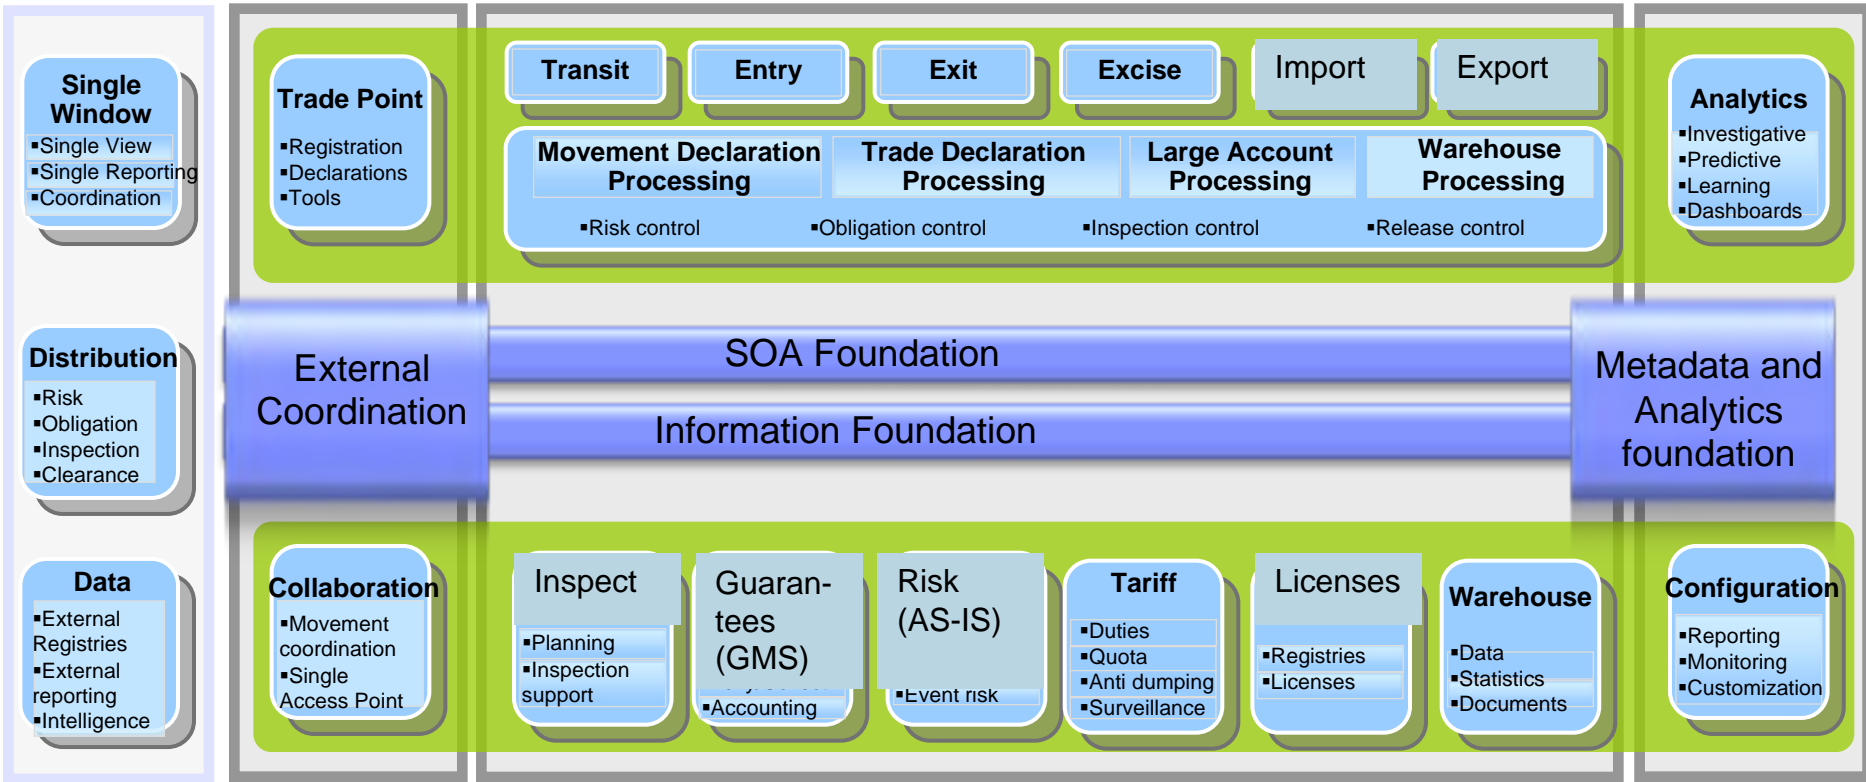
Single Window
▪Single View
▪Single Reporting
▪Coordination

Distribution
▪Risk
▪Obligation
▪Inspection
▪Clearance

Data
▪External Registries
▪External reporting
▪Intelligence

Trade Point
▪Registration
▪Declarations
▪Tools

Transit
Entry
Exit
Excise
Import
Export

Movement Declaration Processing
Trade Declaration Processing
Large Account Processing
Warehouse Processing

▪Risk control
▪Obligation control
▪Inspection control
▪Release control

Analytics
▪Investigative
▪Predictive
▪Learning
▪Dashboards

External Coordination

SOA Foundation

Information Foundation

Metadata and Analytics foundation

Collaboration
▪Movement coordination
▪Single Access Point

Inspect
▪Planning
▪Inspection support

Guaran-tees (GMS)
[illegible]
▪Accounting

Risk (AS-IS)
▪Event risk

Tariff
▪Duties
▪Quota
▪Anti dumping
▪Surveillance

Licenses
▪Registries
▪Licenses

Warehouse
▪Data
▪Statistics
▪Documents

Configuration
▪Reporting
▪Monitoring
▪Customization